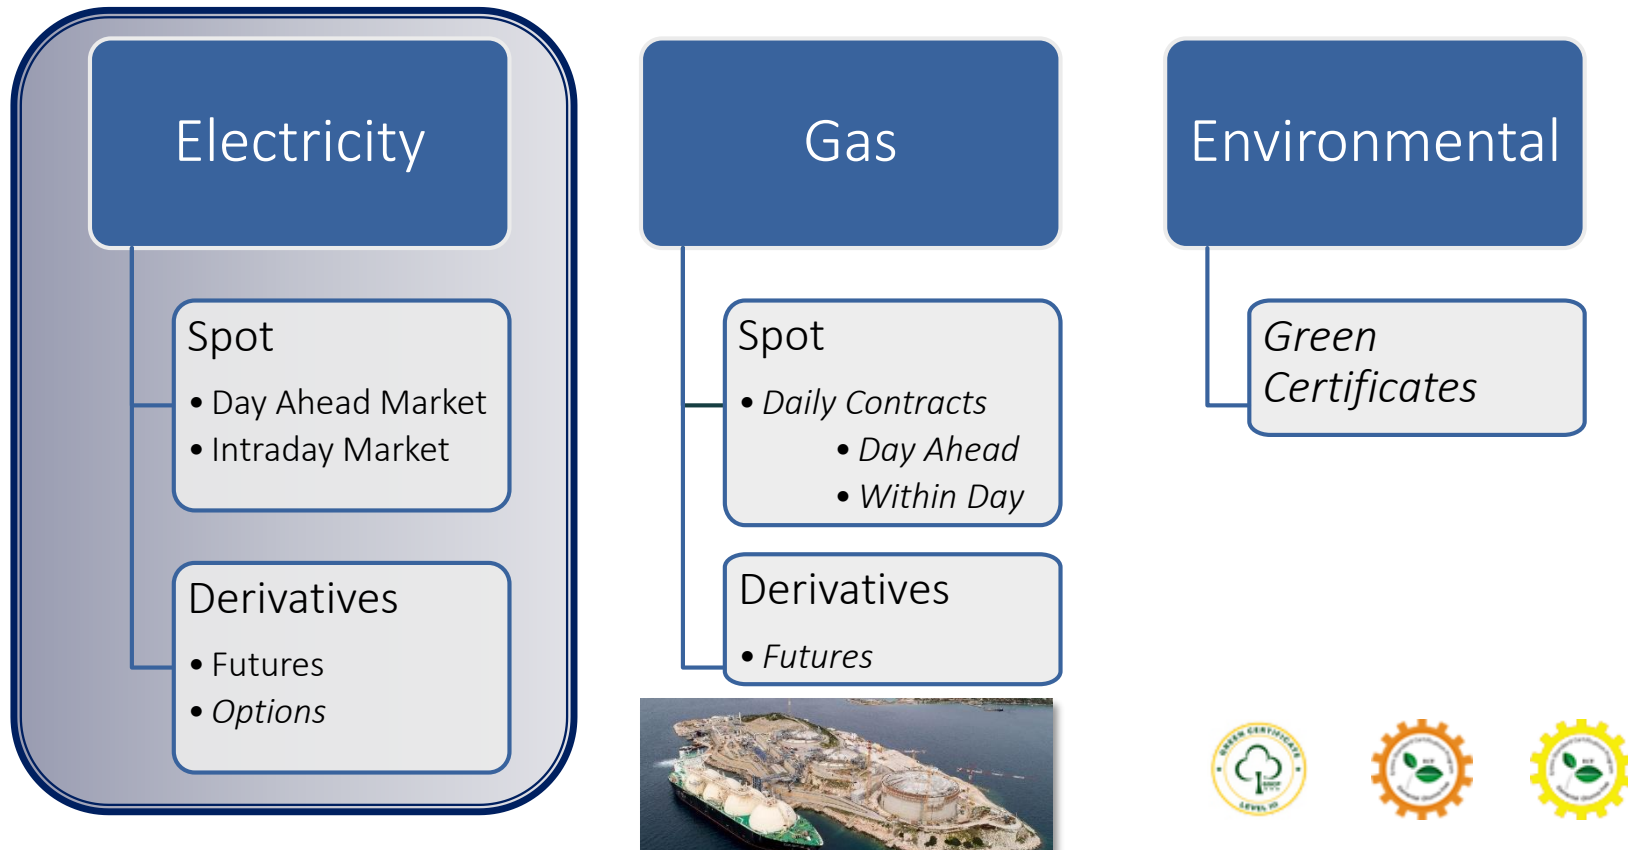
Electricity

Spot

- Day Ahead Market
- Intraday Market

Derivatives

- Futures
- Options

Gas

Spot

- Daily Contracts
  - Day Ahead
  - Within Day

Derivatives

- Futures

Environmental

Green Certificates